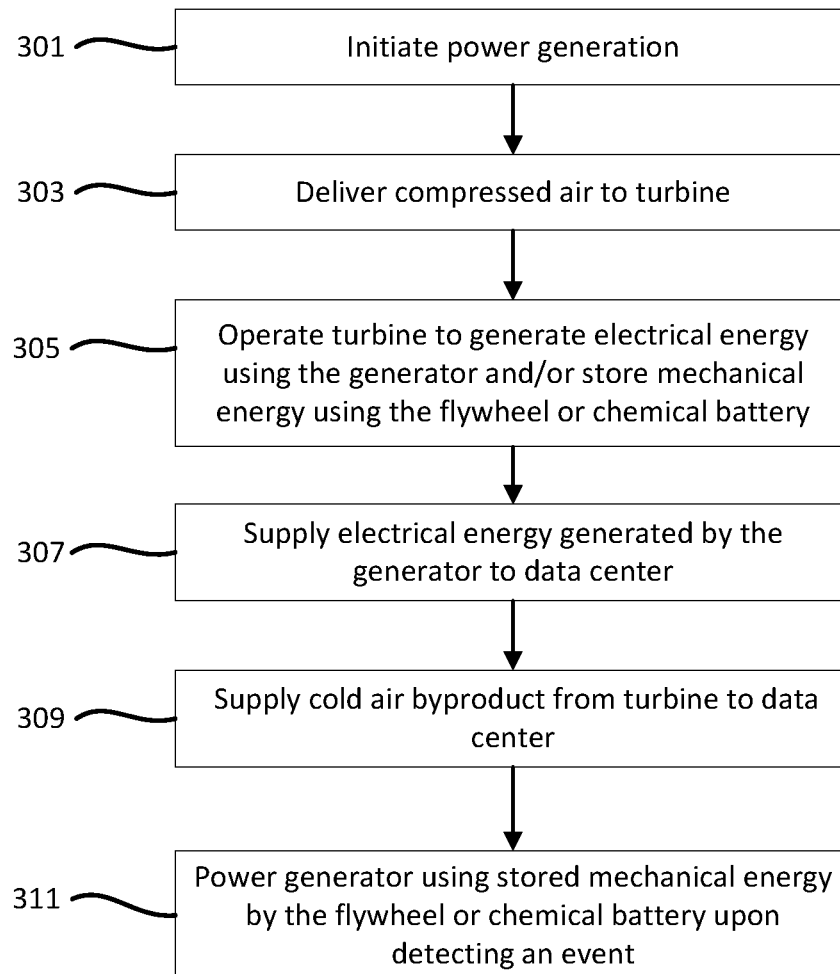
301 Initiate power generation

303 Deliver compressed air to turbine

305 Operate turbine to generate electrical energy using the generator and/or store mechanical energy using the flywheel or chemical battery

307 Supply electrical energy generated by the generator to data center

309 Supply cold air byproduct from turbine to data center

311 Power generator using stored mechanical energy by the flywheel or chemical battery upon detecting an event